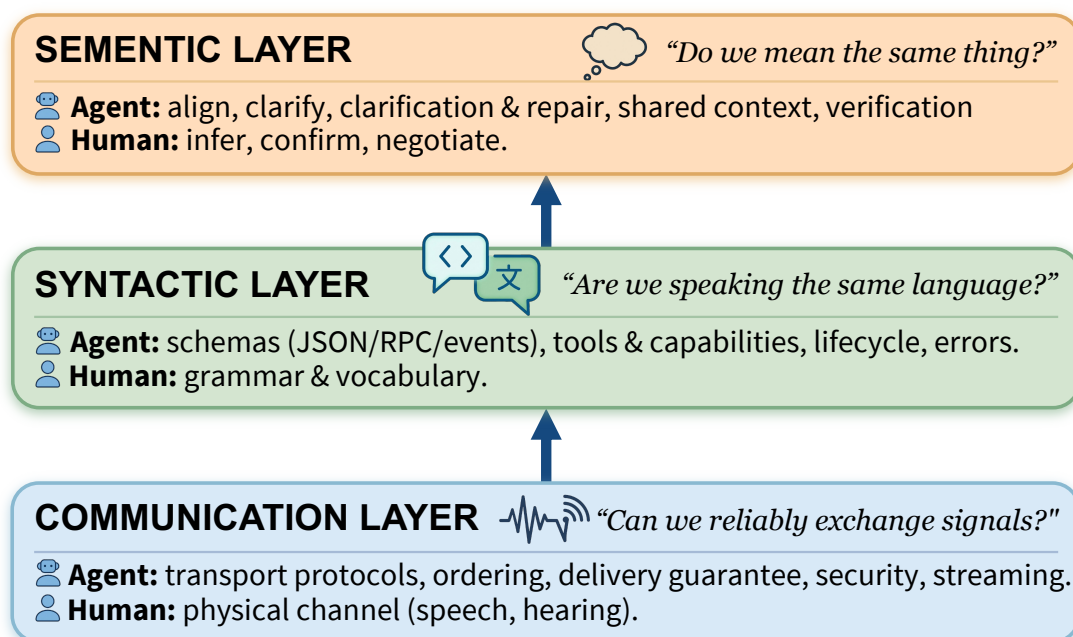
SEMENTIC LAYER

“Do we mean the same thing?”

**Agent:** align, clarify, clarification & repair, shared context, verification
**Human:** infer, confirm, negotiate.

SYNTACTIC LAYER

<>
文

“Are we speaking the same language?”

**Agent:** schemas (JSON/RPC/events), tools & capabilities, lifecycle, errors.
**Human:** grammar & vocabulary.

COMMUNICATION LAYER

“Can we reliably exchange signals?"

**Agent:** transport protocols, ordering, delivery guarantee, security, streaming.
**Human:** physical channel (speech, hearing).